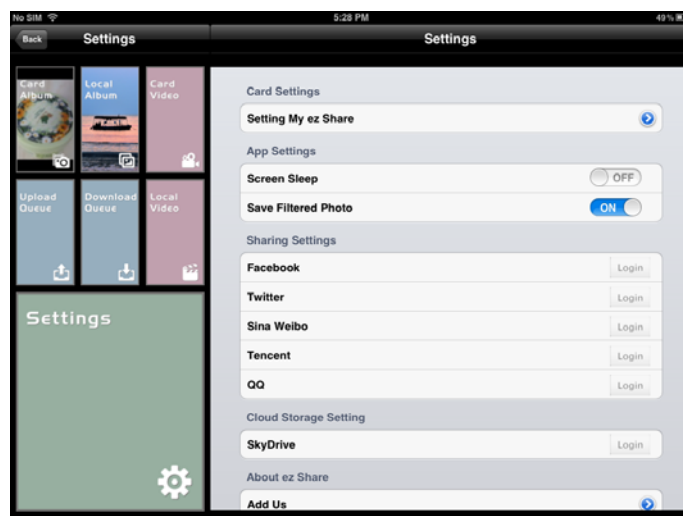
No SIM
5:28 PM
49 %

Back
Settings

Card Album
Local Album
Card Video
Upload Queue
Download Queue
Local Video

Settings

Settings

Card Settings
Setting My ez Share

App Settings
Screen Sleep OFF
Save Filtered Photo ON

Sharing Settings
Facebook Login
Twitter Login
Sina Weibo Login
Tencent Login
QQ Login

Cloud Storage Setting
SkyDrive Login

About ez Share
Add Us